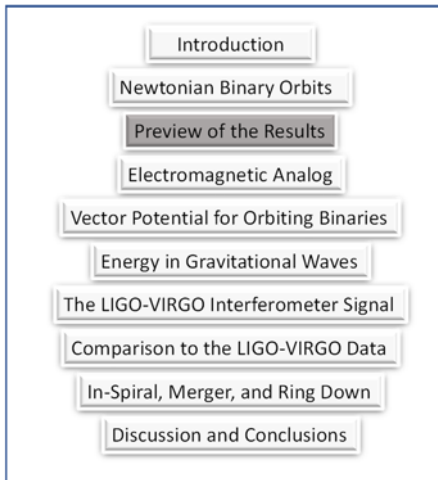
Introduction

Newtonian Binary Orbits

Preview of the Results

Electromagnetic Analog

Vector Potential for Orbiting Binaries

Energy in Gravitational Waves

The LIGO-VIRGO Interferometer Signal

Comparison to the LIGO-VIRGO Data

In-Spiral, Merger, and Ring Down

Discussion and Conclusions